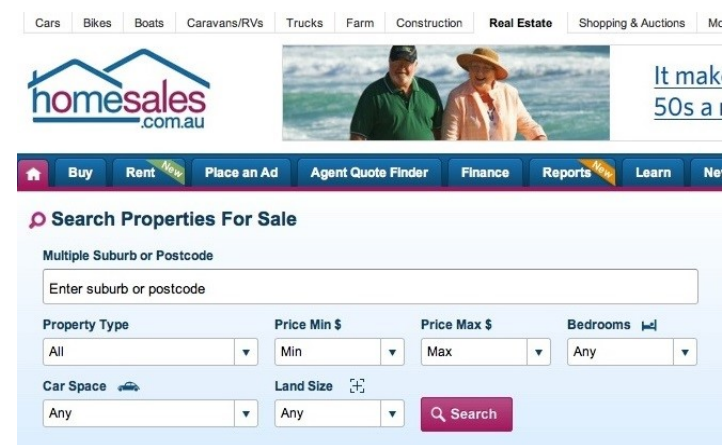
Cars | Bikes | Boats | Caravans/RVs | Trucks | Farm | Construction | Real Estate | Shopping & Auctions | Mo

homesales.com.au

It make
50s a r

Buy | Rent New | Place an Ad | Agent Quote Finder | Finance | Reports New | Learn | Ne

Search Properties For Sale

Multiple Suburb or Postcode

Enter suburb or postcode

Property Type
All

Price Min $
Min

Price Max $
Max

Bedrooms
Any

Car Space
Any

Land Size
Any

Search